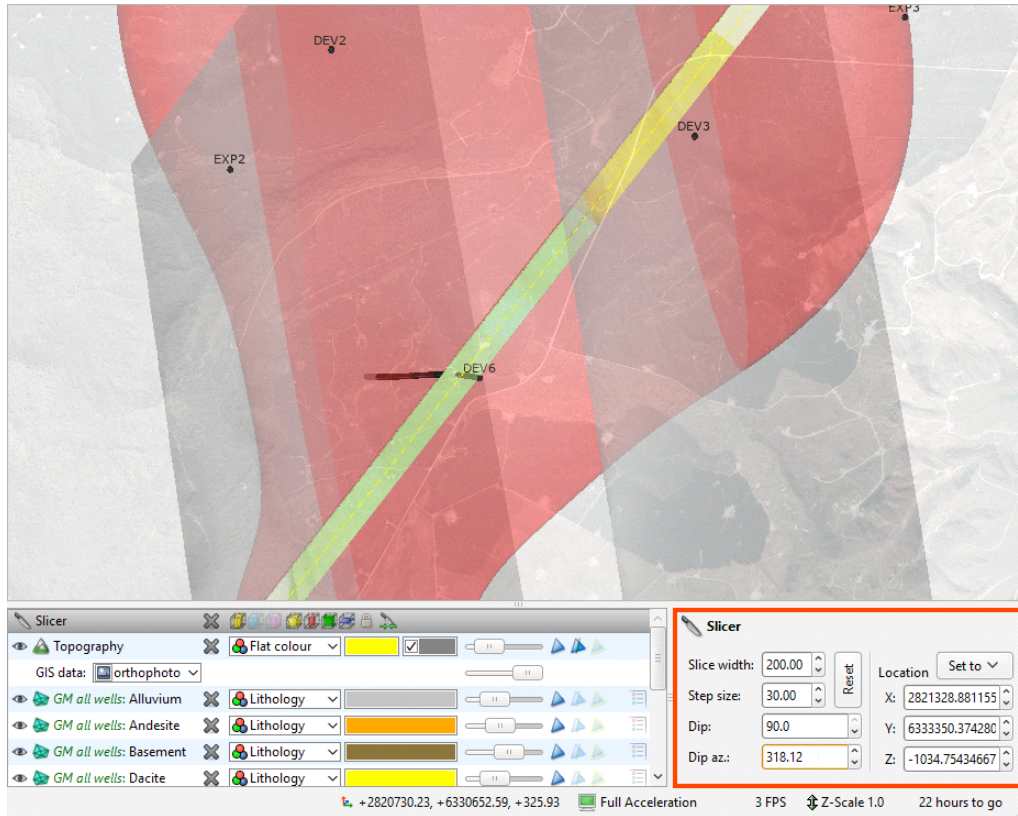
EXP3
DEV2
EXP2
DEV3
DEV6

Slicer
Topography
Flat colour
GIS data: orthophoto
GM all wells: Alluvium
Lithology
GM all wells: Andesite
Lithology
GM all wells: Basement
Lithology
GM all wells: Dacite
Lithology

Slicer
Slice width: 200.00
Step size: 30.00
Reset
Dip: 90.0
Dip az.: 318.12
Location
Set to
X: 2821328.881155
Y: 6333350.374280
Z: -1034.75434667

+2820730.23, +6330652.59, +325.93
Full Acceleration
3 FPS
Z-Scale 1.0
22 hours to go